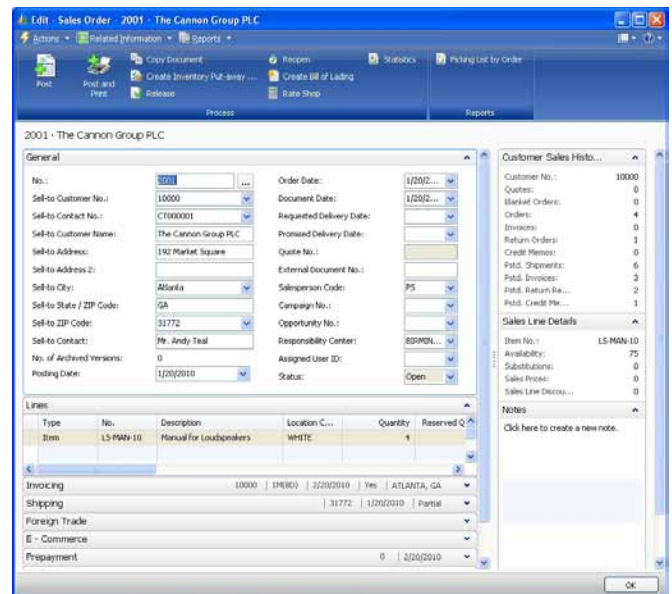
Edit - Sales Order - 2001 · The Cannon Group PLC

Actions ▾ Related Information ▾ Reports ▾

Post
Post and Print
Copy Document
Create Inventory Put-away ...
Release
Reopen
Create Bill of Lading
Rate Shop
Statistics
Process
Picking List by Order
Reports

2001 · The Cannon Group PLC

General

No.: 2001
Sell-to Customer No.: 10000
Sell-to Contact No.: CT000001
Sell-to Customer Name: The Cannon Group PLC
Sell-to Address: 192 Market Square
Sell-to Address 2:
Sell-to City: Atlanta
Sell-to State / ZIP Code: GA
Sell-to ZIP Code: 31772
Sell-to Contact: Mr. Andy Teal
No. of Archived Versions: 0
Posting Date: 1/20/2010

Order Date: 1/20/2...
Document Date: 1/20/2...
Requested Delivery Date:
Promised Delivery Date:
Quote No.:
External Document No.:
Salesperson Code: PS
Campaign No.:
Opportunity No.:
Responsibility Center: BIRMIN...
Assigned User ID:
Status: Open

Lines

| Type | No. | Description | Location C... | Quantity | Reserved Q |
|---|---|---|---|---|---|
| Item | LS-MAN-10 | Manual for Loudspeakers | WHITE | 4 | |

Invoicing 10000 | 1M(8D) | 2/20/2010 | Yes | ATLANTA, GA
Shipping | 31772 | 1/20/2010 | Partial
Foreign Trade
E - Commerce
Prepayment 0 | 2/20/2010

Customer Sales Histo...
Customer No.: 10000
Quotes: 0
Blanket Orders: 0
Orders: 4
Invoices: 0
Return Orders: 1
Credit Memos: 0
Pstd. Shipments: 6
Pstd. Invoices: 3
Pstd. Return Re... 2
Pstd. Credit Me... 1

Sales Line Details
Item No.: LS-MAN-10
Availability: 75
Substitutions: 0
Sales Prices: 0
Sales Line Discou... 0

Notes
Click here to create a new note.

OK